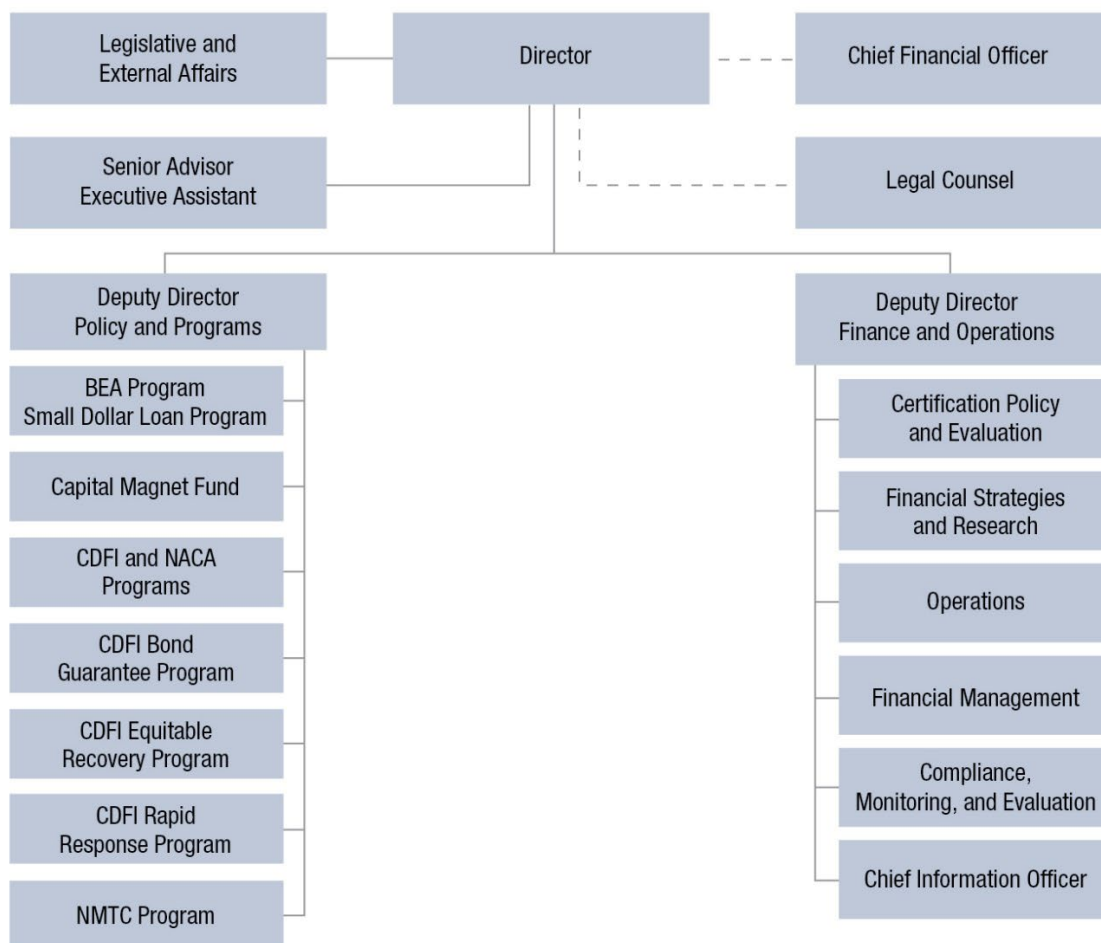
Legislative and External Affairs

Director

Chief Financial Officer

Senior Advisor Executive Assistant

Legal Counsel

Deputy Director Policy and Programs

BEA Program Small Dollar Loan Program

Capital Magnet Fund

CDFI and NACA Programs

CDFI Bond Guarantee Program

CDFI Equitable Recovery Program

CDFI Rapid Response Program

NMTC Program

Deputy Director Finance and Operations

Certification Policy and Evaluation

Financial Strategies and Research

Operations

Financial Management

Compliance, Monitoring, and Evaluation

Chief Information Officer